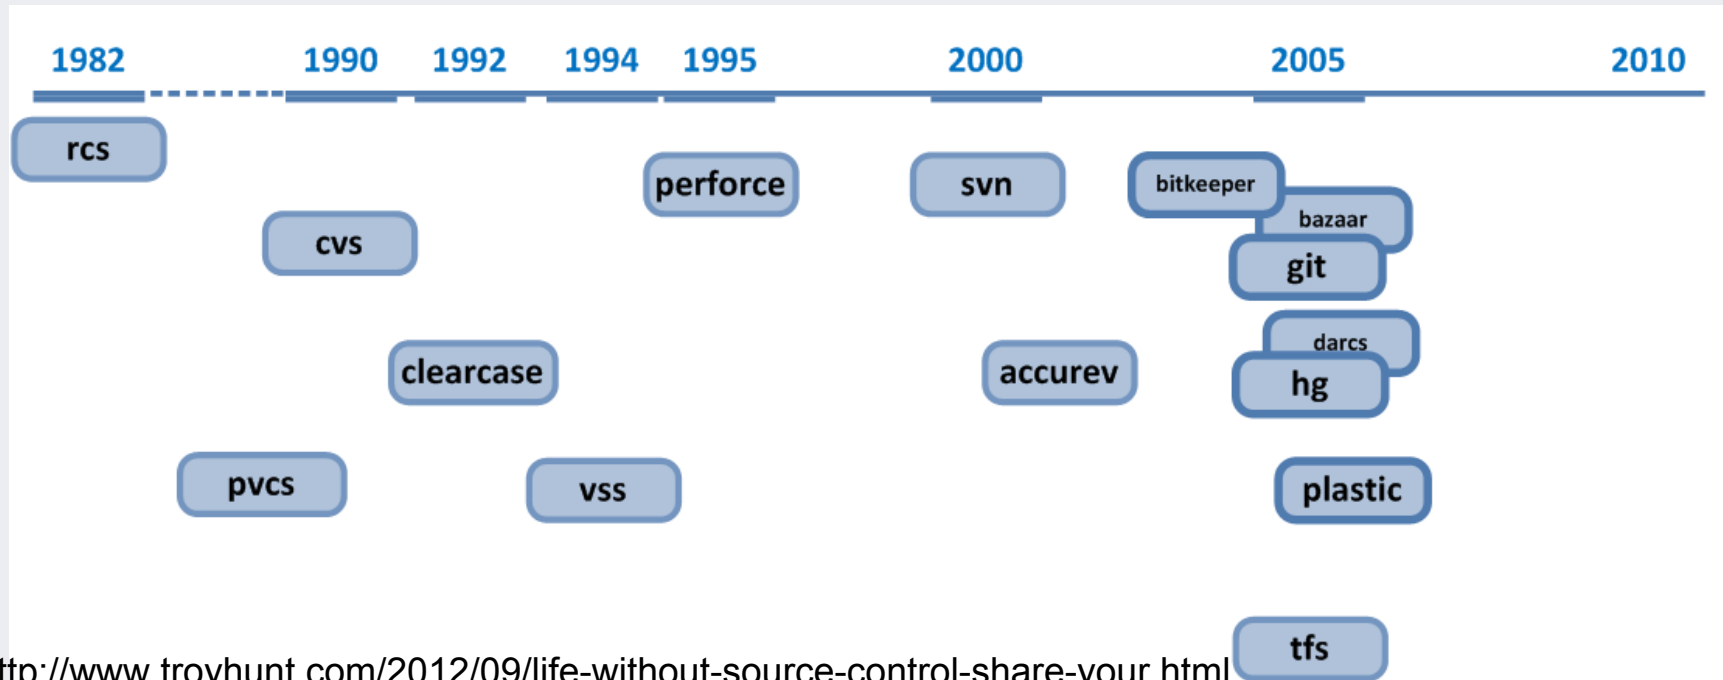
1982 1990 1992 1994 1995 2000 2005 2010

rcs

perforce

svn

bitkeeper

bazaar

git

cvs

clearcase

accurev

darcs

hg

pvcs

vss

plastic

tfs

ttp://www.troyhunt.com/2012/09/life-without-source-control-share-your.html